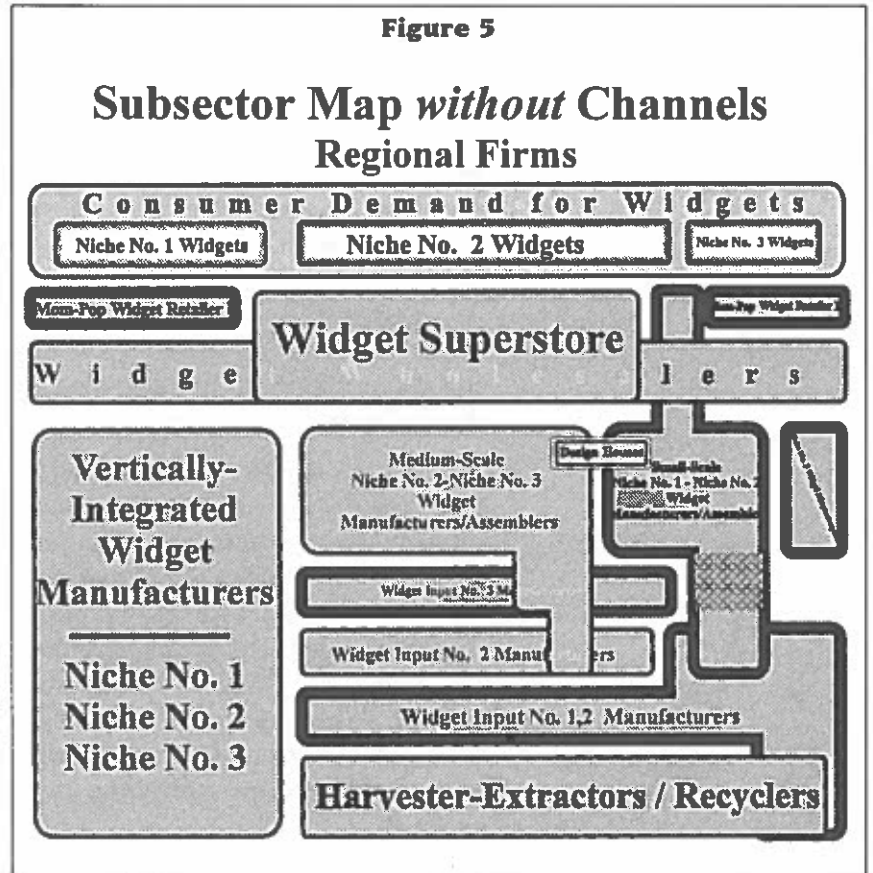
Figure 5

Subsector Map *without* Channels
Regional Firms

Consumer Demand for Widgets

Niche No. 1 Widgets

Niche No. 2 Widgets

Niche No. 3 Widgets

Mom-Pop Widget Retailer 1

Widget Superstore

Mom-Pop Widget Retailer 2

W i d g e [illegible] l e r s

Vertically-Integrated Widget Manufacturers

Niche No. 1
Niche No. 2
Niche No. 3

Medium-Scale Niche No. 2-Niche No. 3 Widget Manufacturers/Assemblers

Design Houses

Small-Scale Niche No. 1 - Niche No. 2 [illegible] Widget Manufacturers/Assemble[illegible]

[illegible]

Widget Input No. 3 M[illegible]

Widget Input No. 2 Manu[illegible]ers

Widget Input No. 1,2 Manufacturers

Harvester-Extractors / Recyclers